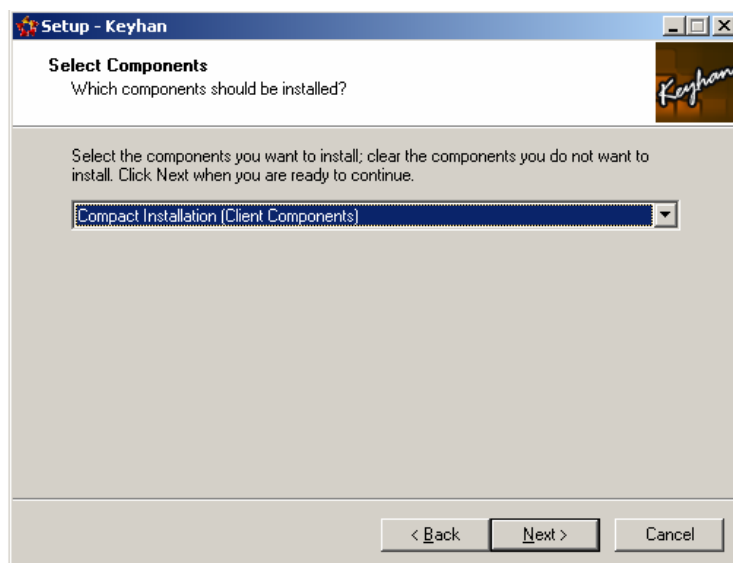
Setup - Keyhan

Select Components
Which components should be installed?

Keyhan

Select the components you want to install; clear the components you do not want to install. Click Next when you are ready to continue.

Compact Installation (Client Components)

< Back Next > Cancel